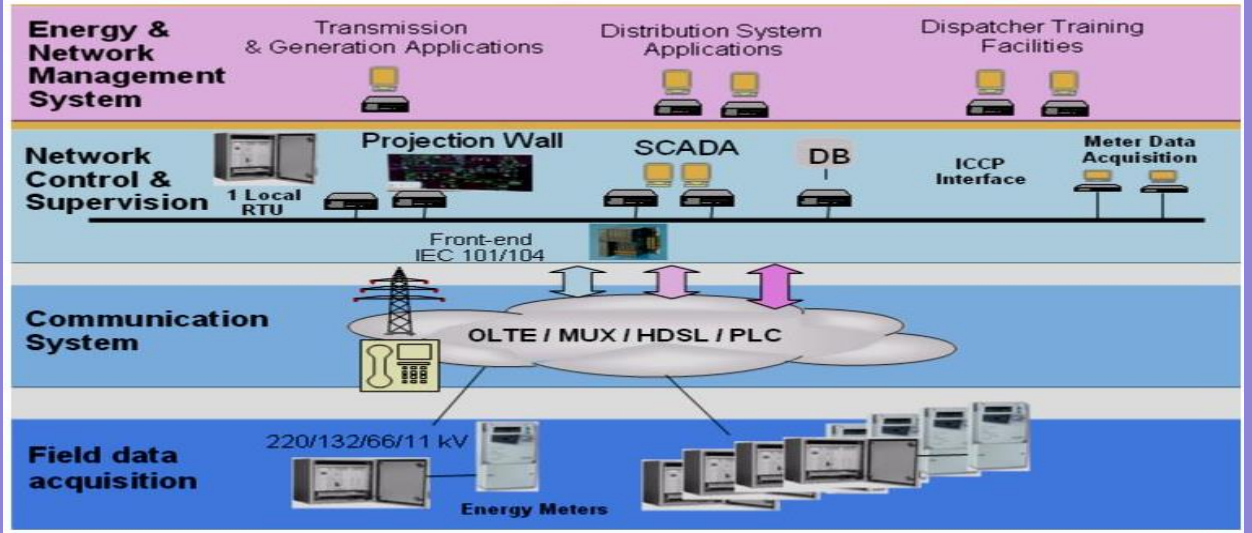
Energy & Network Management System

Transmission & Generation Applications

Distribution System Applications

Dispatcher Training Facilities

Network Control & Supervision

1 Local RTU

Projection Wall

SCADA

DB

ICCP Interface

Meter Data Acquisition

Front-end IEC 101/104

Communication System

OLTE / MUX / HDSL / PLC

Field data acquisition

220/132/66/11 kV

Energy Meters